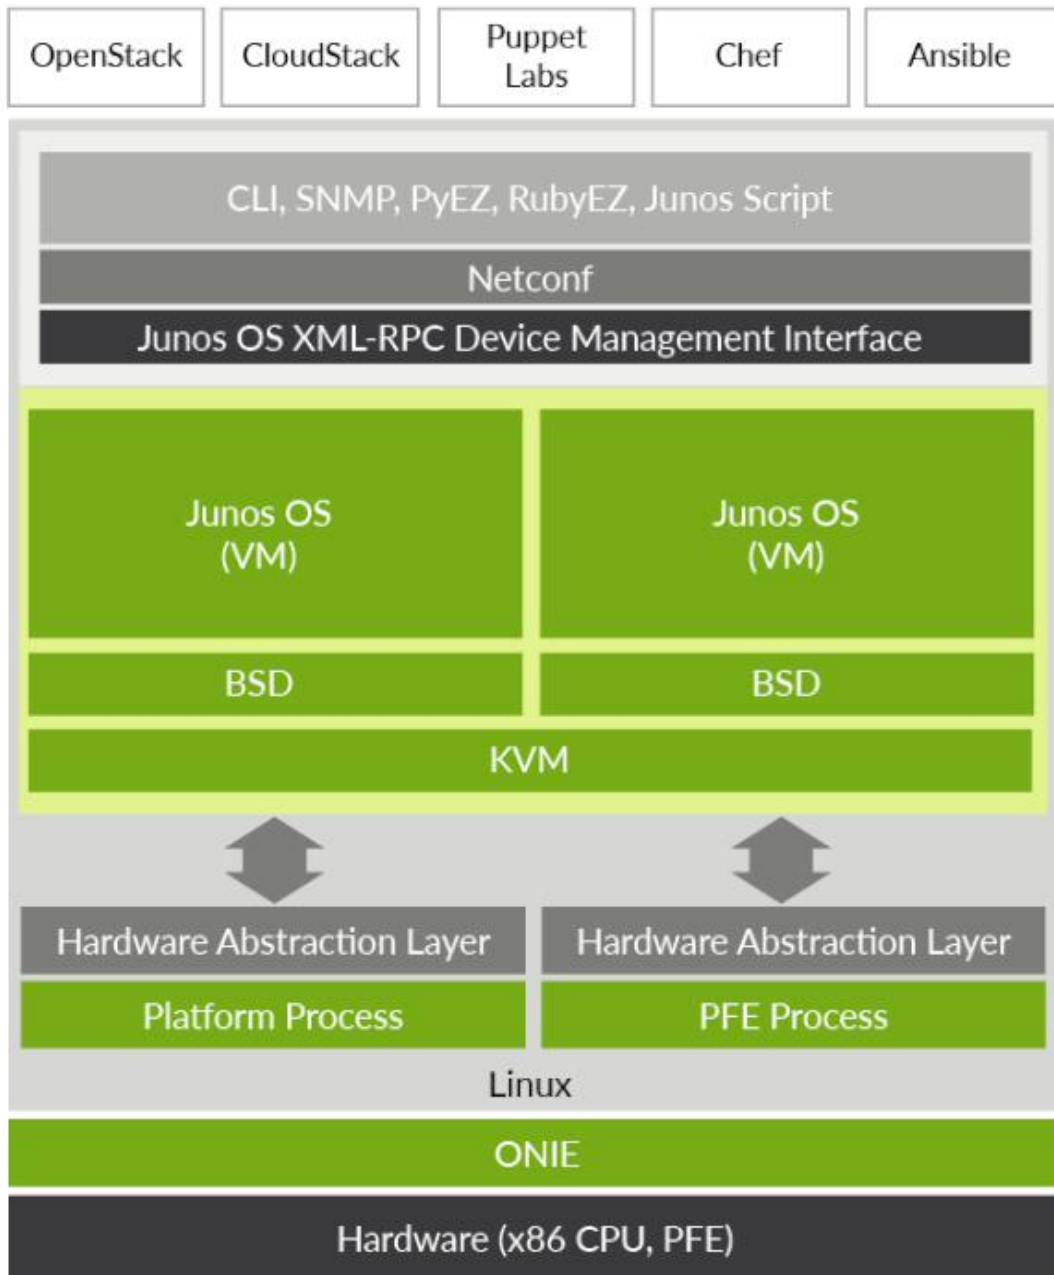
OpenStack
CloudStack
Puppet Labs
Chef
Ansible

CLI, SNMP, PyEZ, RubyEZ, Junos Script
Netconf
Junos OS XML-RPC Device Management Interface

Junos OS (VM)
Junos OS (VM)
BSD
BSD
KVM

Hardware Abstraction Layer
Hardware Abstraction Layer
Platform Process
PFE Process
Linux
ONIE
Hardware (x86 CPU, PFE)